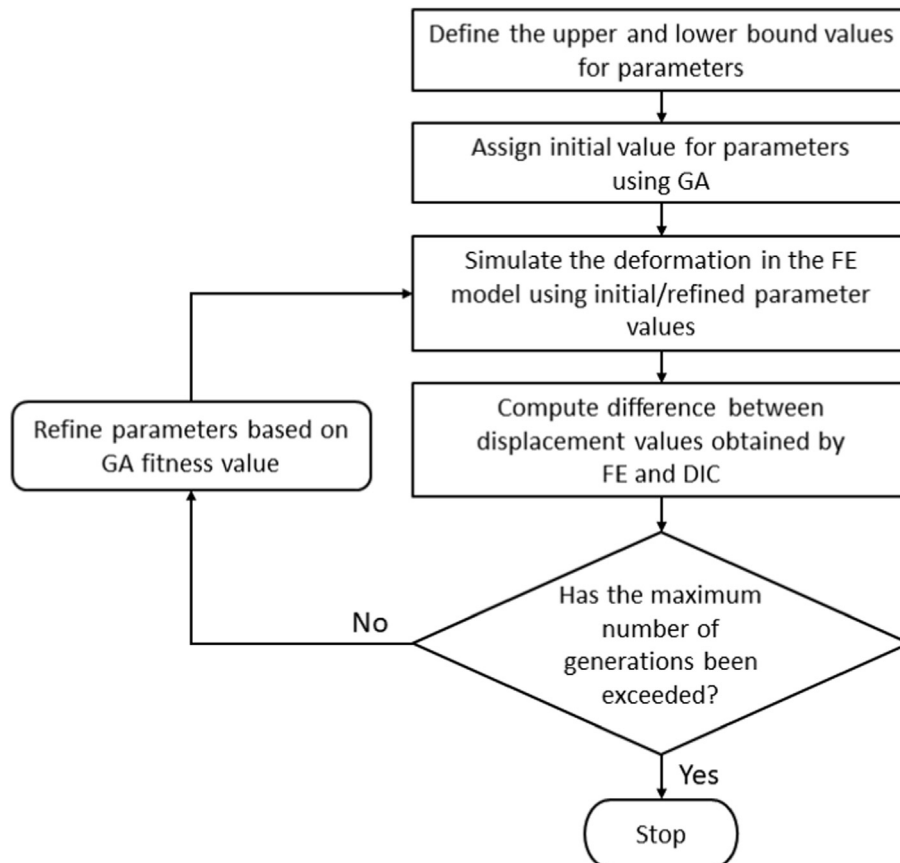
Define the upper and lower bound values for parameters

Assign initial value for parameters using GA

Simulate the deformation in the FE model using initial/refined parameter values

Compute difference between displacement values obtained by FE and DIC

Has the maximum number of generations been exceeded?

No

Refine parameters based on GA fitness value

Yes

Stop